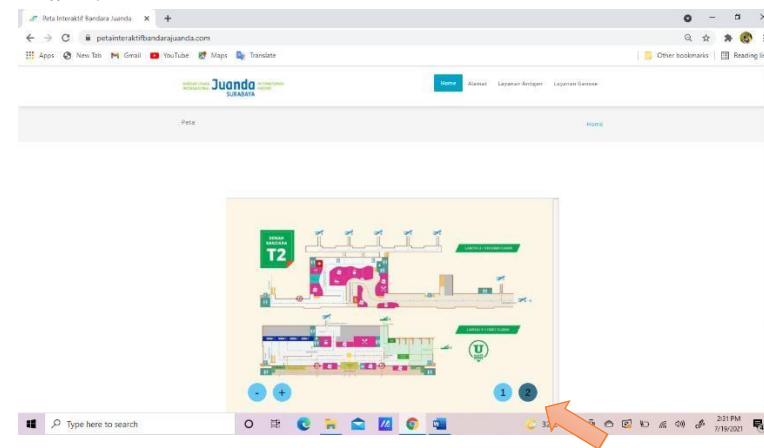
Peta Interaktif Bandara Juanda ×
petainteraktifbandarajuanda.com
Apps New Tab Gmail YouTube Maps Translate
Other bookmarks Reading list
Juanda SURABAYA
Home Alamat Layanan Antigen Layanan Swabber
Peta
Home
BANDARA T2
LANTAI 2
LANTAI 1
-
+
1
2
Type here to search
2:31 PM
7/19/2021